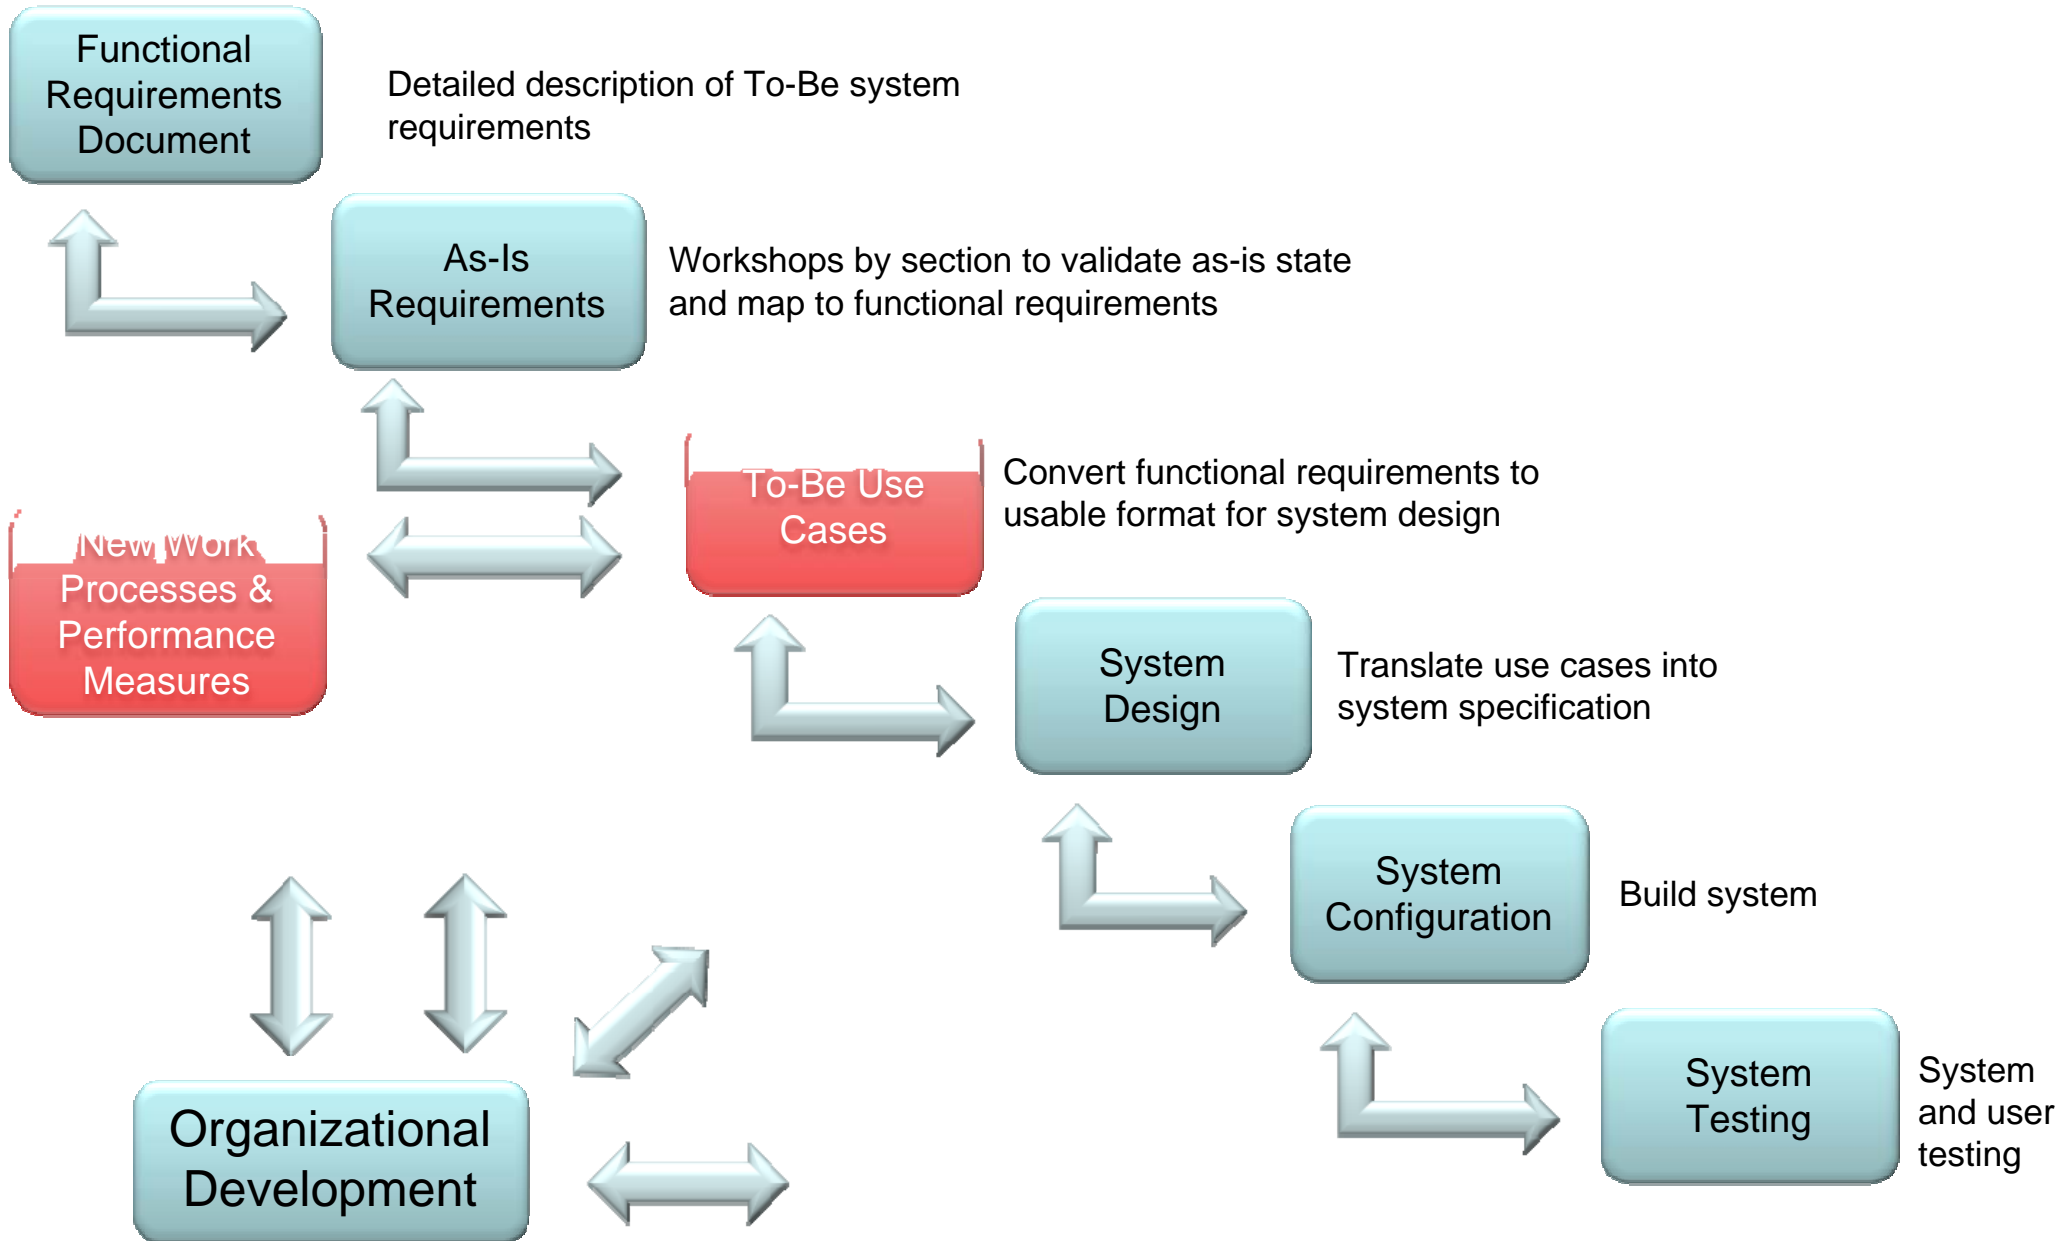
Functional Requirements Document

Detailed description of To-Be system requirements

As-Is Requirements

Workshops by section to validate as-is state and map to functional requirements

New Work Processes & Performance Measures

To-Be Use Cases

Convert functional requirements to usable format for system design

System Design

Translate use cases into system specification

System Configuration

Build system

Organizational Development

System Testing

System and user testing